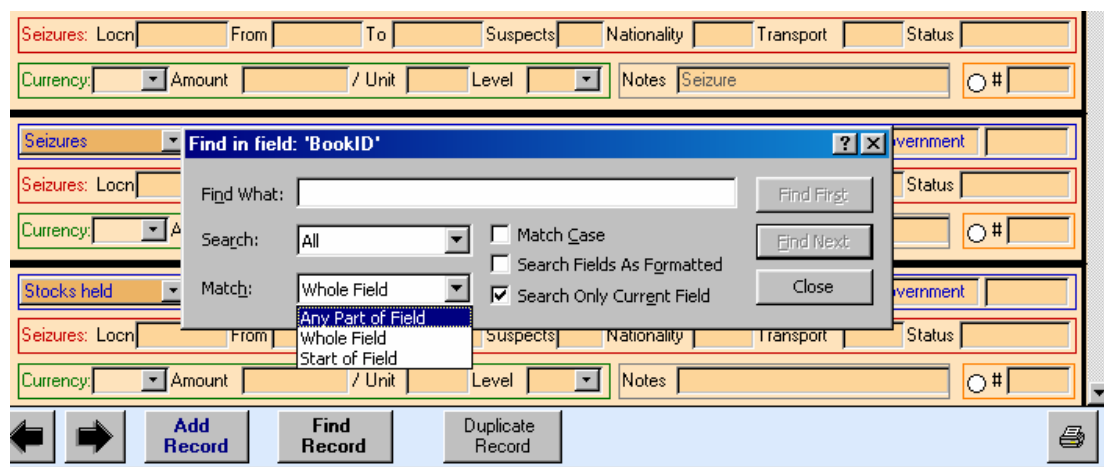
Seizures: Locn From To Suspects Nationality Transport Status

Currency: Amount / Unit Level Notes Seizure #

Seizures

Find in field: 'BookID'

?

vernment

Seizures: Locn Status

Currency: A #

Find What:

Find First

Search: All

Match Case

Find Next

Search Fields As Formatted

Match: Whole Field

Search Only Current Field

Close

Stocks held

vernment

Any Part of Field
Whole Field
Start of Field

Seizures: Locn From Suspects Nationality Transport Status

Currency: Amount / Unit Level Notes #

Add Record

Find Record

Duplicate Record